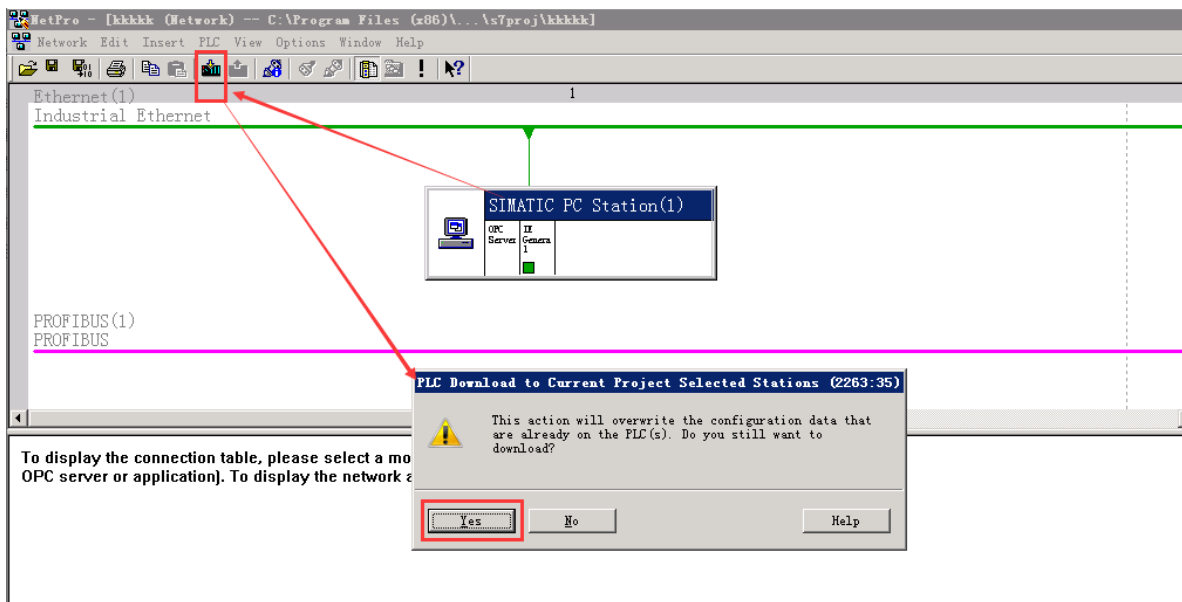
NetPro - [kkkkk (Network) -- C:\Program Files (x86)\...\s7proj\kkkkk]

Network Edit Insert PLC View Options Window Help

Ethernet(1)
Industrial Ethernet

1

SIMATIC PC Station(1)

OPC Server

IE Genera l

PROFIBUS(1)
PROFIBUS

PLC Download to Current Project Selected Stations (2263:35)

This action will overwrite the configuration data that are already on the PLC(s). Do you still want to download?

Yes

No

Help

To display the connection table, please select a mo
OPC server or application). To display the network a